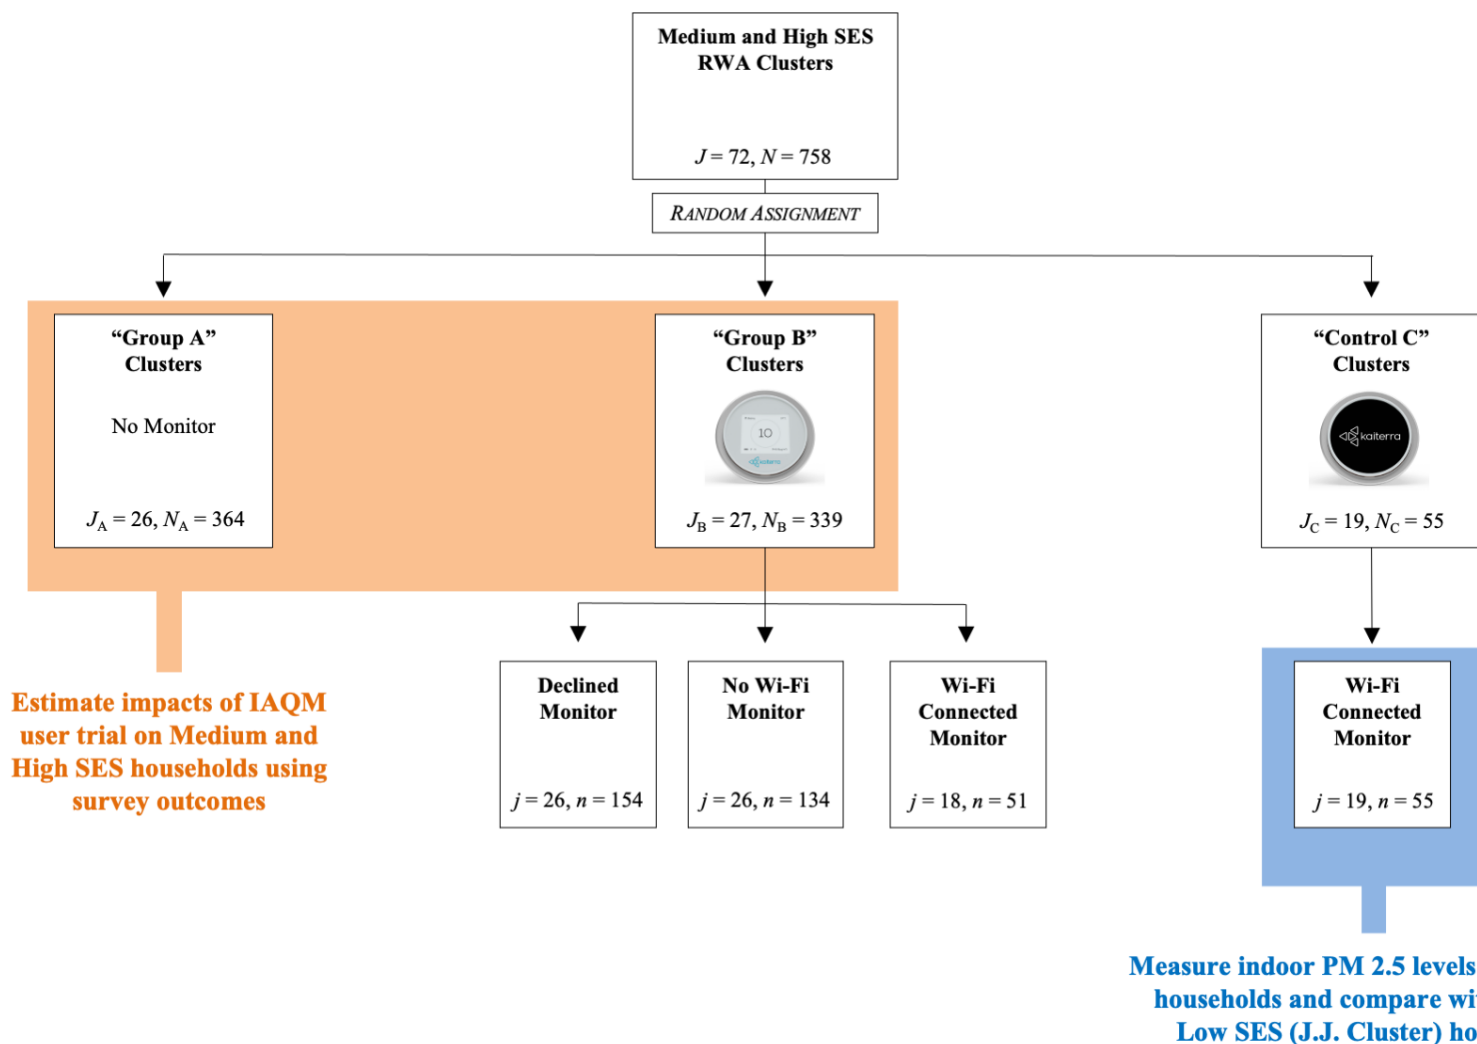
Medium and High SES RWA Clusters

$J = 72, N = 758$

RANDOM ASSIGNMENT

"Group A" Clusters

No Monitor

$J_A = 26, N_A = 364$

"Group B" Clusters

10

kaiterra

$J_B = 27, N_B = 339$

"Control C" Clusters

kaiterra

$J_C = 19, N_C = 55$

Estimate impacts of IAQM user trial on Medium and High SES households using survey outcomes

Declined Monitor

$j = 26, n = 154$

No Wi-Fi Monitor

$j = 26, n = 134$

Wi-Fi Connected Monitor

$j = 18, n = 51$

Wi-Fi Connected Monitor

$j = 19, n = 55$

Measure indoor PM 2.5 levels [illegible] households and compare wi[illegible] Low SES (J.J. Cluster) ho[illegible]